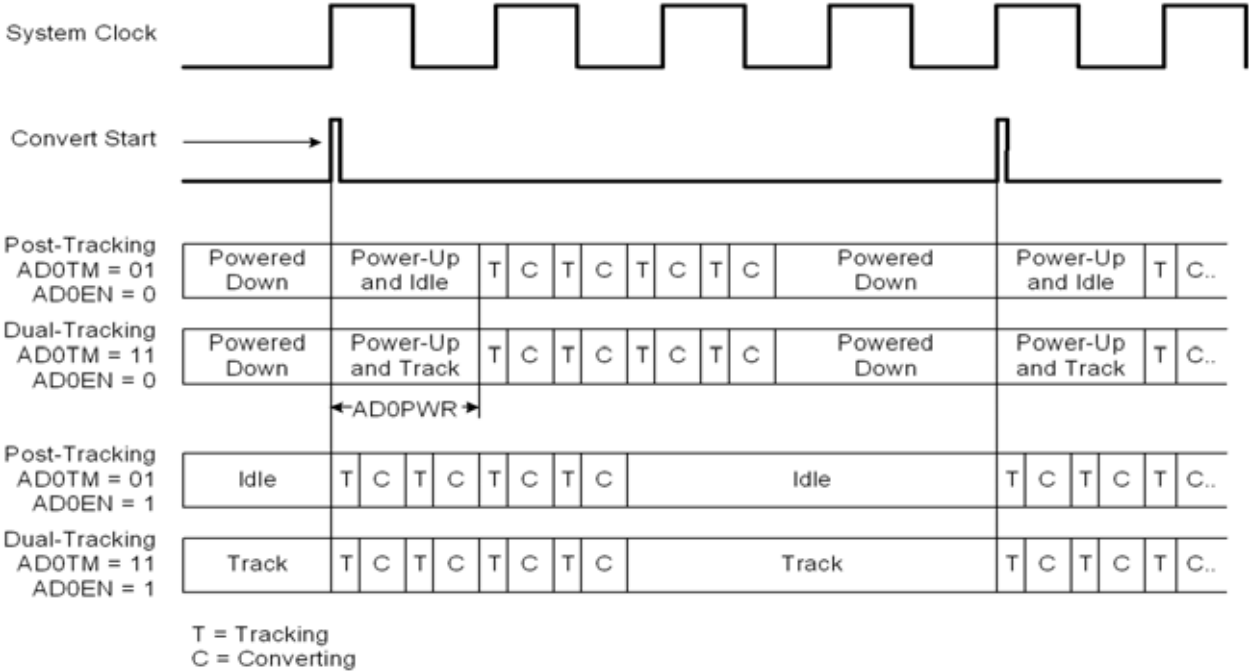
System Clock

Convert Start

Post-Tracking
AD0TM = 01
AD0EN = 0

| Powered Down | Power-Up and Idle | T | C | T | C | T | C | T | C | Powered Down | Power-Up and Idle | T | C.. |
|---|---|---|---|---|---|---|---|---|---|---|---|---|---|

Dual-Tracking
AD0TM = 11
AD0EN = 0

| Powered Down | Power-Up and Track | T | C | T | C | T | C | T | C | Powered Down | Power-Up and Track | T | C.. |
|---|---|---|---|---|---|---|---|---|---|---|---|---|---|

AD0PWR

Post-Tracking
AD0TM = 01
AD0EN = 1

| Idle | T | C | T | C | T | C | T | C | Idle | T | C | T | C | T | C.. |
|---|---|---|---|---|---|---|---|---|---|---|---|---|---|---|---|

Dual-Tracking
AD0TM = 11
AD0EN = 1

| Track | T | C | T | C | T | C | T | C | Track | T | C | T | C | T | C.. |
|---|---|---|---|---|---|---|---|---|---|---|---|---|---|---|---|

T = Tracking
C = Converting